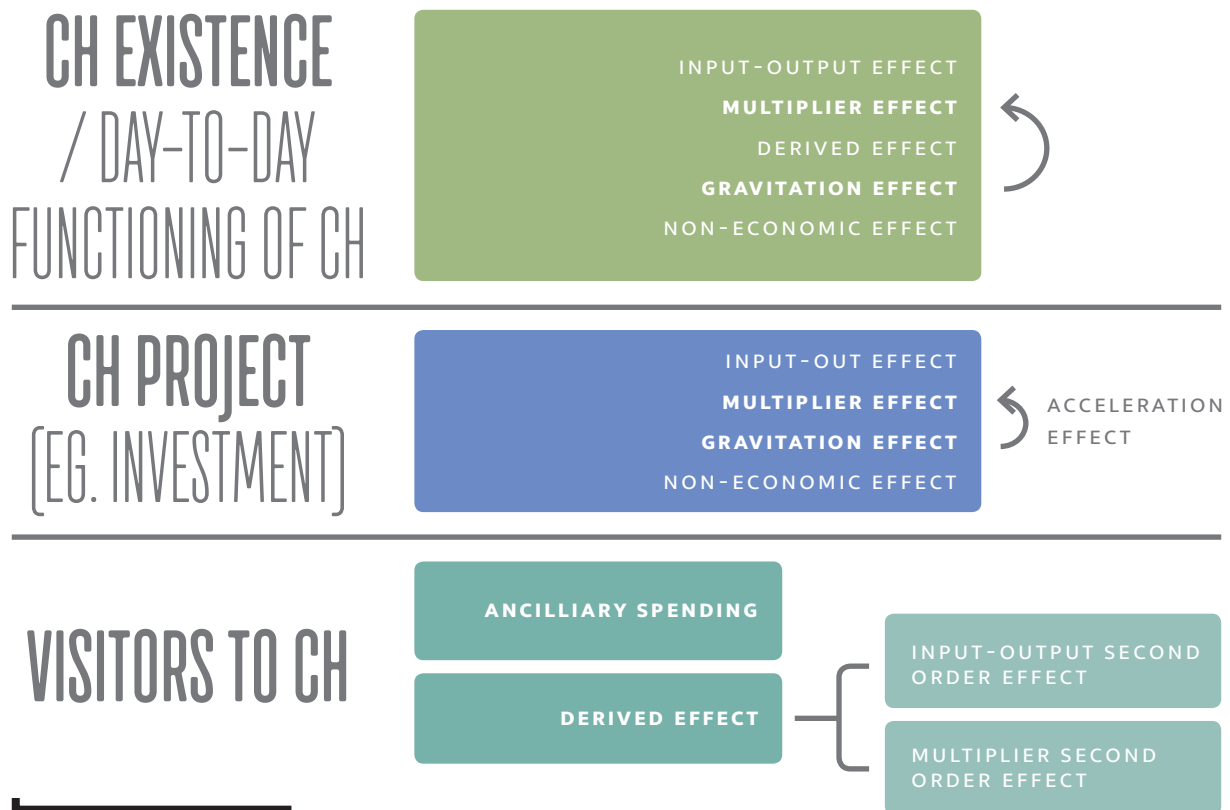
CH EXISTENCE / DAY-TO-DAY FUNCTIONING OF CH

INPUT-OUTPUT EFFECT
MULTIPLIER EFFECT
DERIVED EFFECT
GRAVITATION EFFECT
NON-ECONOMIC EFFECT

CH PROJECT (EG. INVESTMENT)

INPUT-OUT EFFECT
MULTIPLIER EFFECT
GRAVITATION EFFECT
NON-ECONOMIC EFFECT

ACCELERATION EFFECT

VISITORS TO CH

ANCILLIARY SPENDING
DERIVED EFFECT

INPUT-OUTPUT SECOND ORDER EFFECT
MULTIPLIER SECOND ORDER EFFECT